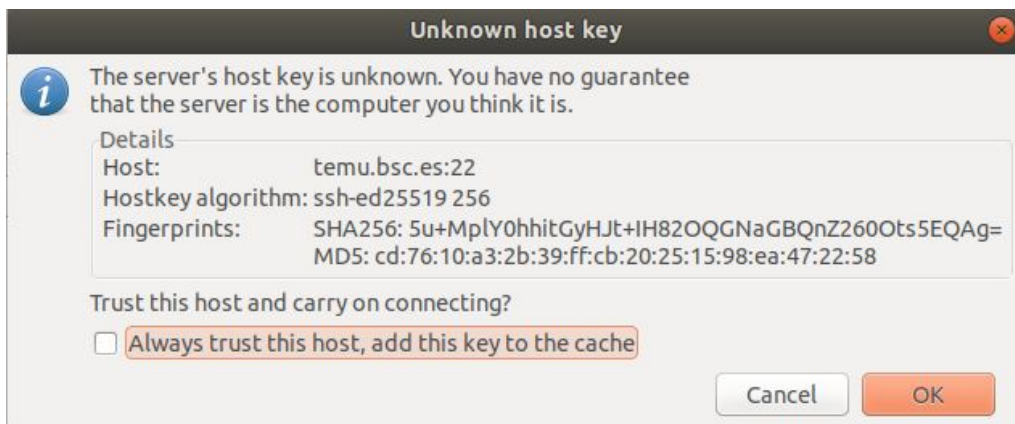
Unknown host key

The server's host key is unknown. You have no guarantee that the server is the computer you think it is.

Details

| Host: | temu.bsc.es:22 |
|---|---|
| Hostkey algorithm: | ssh-ed25519 256 |
| Fingerprints: | SHA256: 5u+MplY0hhitGyHJt+IH82OQGNaGBQnZ260Ots5EQAg= MD5: cd:76:10:a3:2b:39:ff:cb:20:25:15:98:ea:47:22:58 |

Trust this host and carry on connecting?

Always trust this host, add this key to the cache

Cancel OK